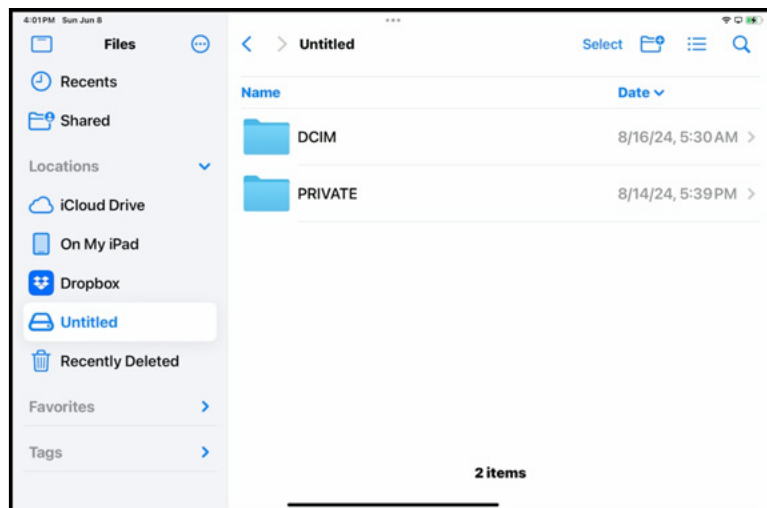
4:01PM Sun Jun 8

Files

Recents

Shared

Locations

iCloud Drive

On My iPad

Dropbox

Untitled

Recently Deleted

Favorites

Tags

Untitled

Select

Name

Date

DCIM 8/16/24, 5:30 AM

PRIVATE 8/14/24, 5:39 PM

2 items